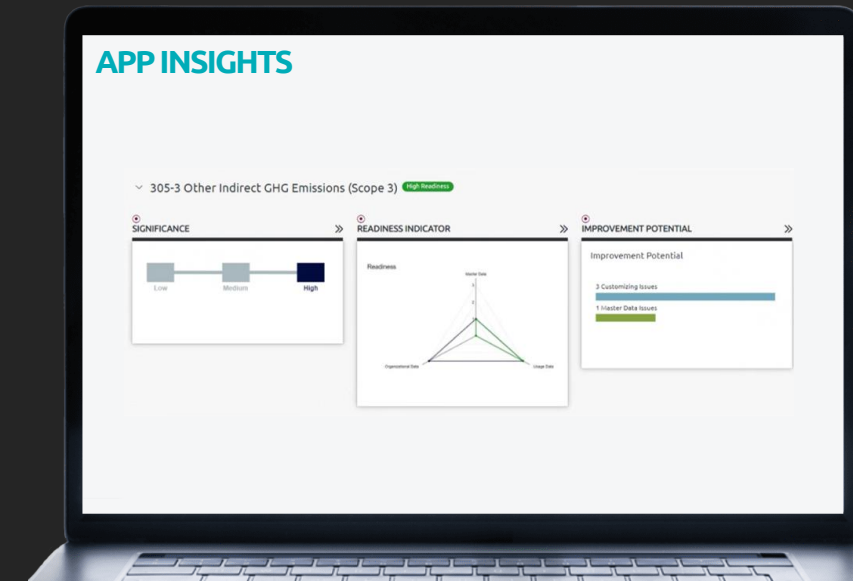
APP INSIGHTS

305-3 Other Indirect GHG Emissions (Scope 3) High Readiness

SIGNIFICANCE »

Low Medium High

READINESS INDICATOR »

Readiness

Master Data

Organizational Data

Usage Data

IMPROVEMENT POTENTIAL »

Improvement Potential

3 Customizing Issues

1 Master Data Issues